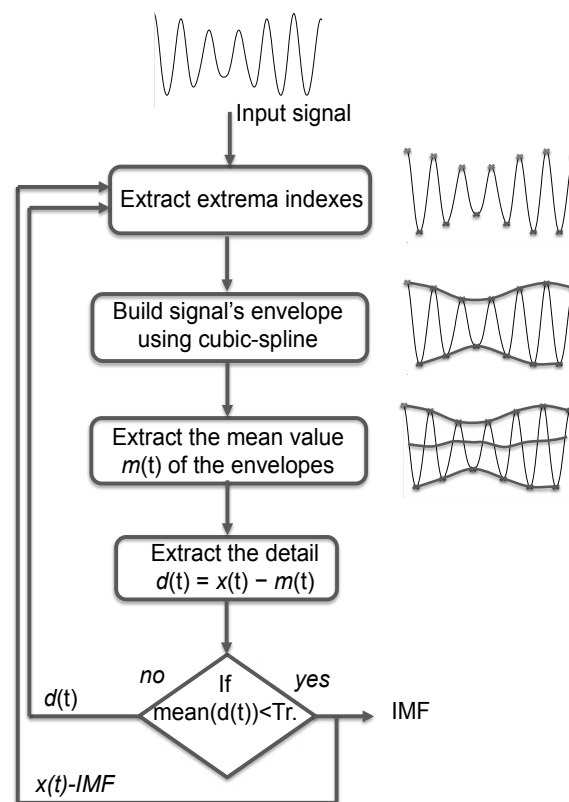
Input signal

Extract extrema indexes

Build signal's envelope using cubic-spline

Extract the mean value $m$(t) of the envelopes

Extract the detail $d$(t) = $x$(t) − $m$(t)

no

yes

If mean(d(t))<Tr.

$d$(t)

IMF

x(t)-IMF